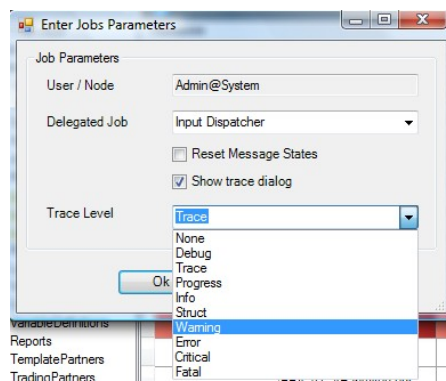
Enter Jobs Parameters

Job Parameters

User / Node
Admin@System

Delegated Job
Input Dispatcher

Reset Message States

Show trace dialog

Trace Level
Trace

None
Debug
Trace
Progress
Info
Struct
Warning
Error
Critical
Fatal

Ok

VariableDefinitions
Reports
TemplatePartners
TradingPartners